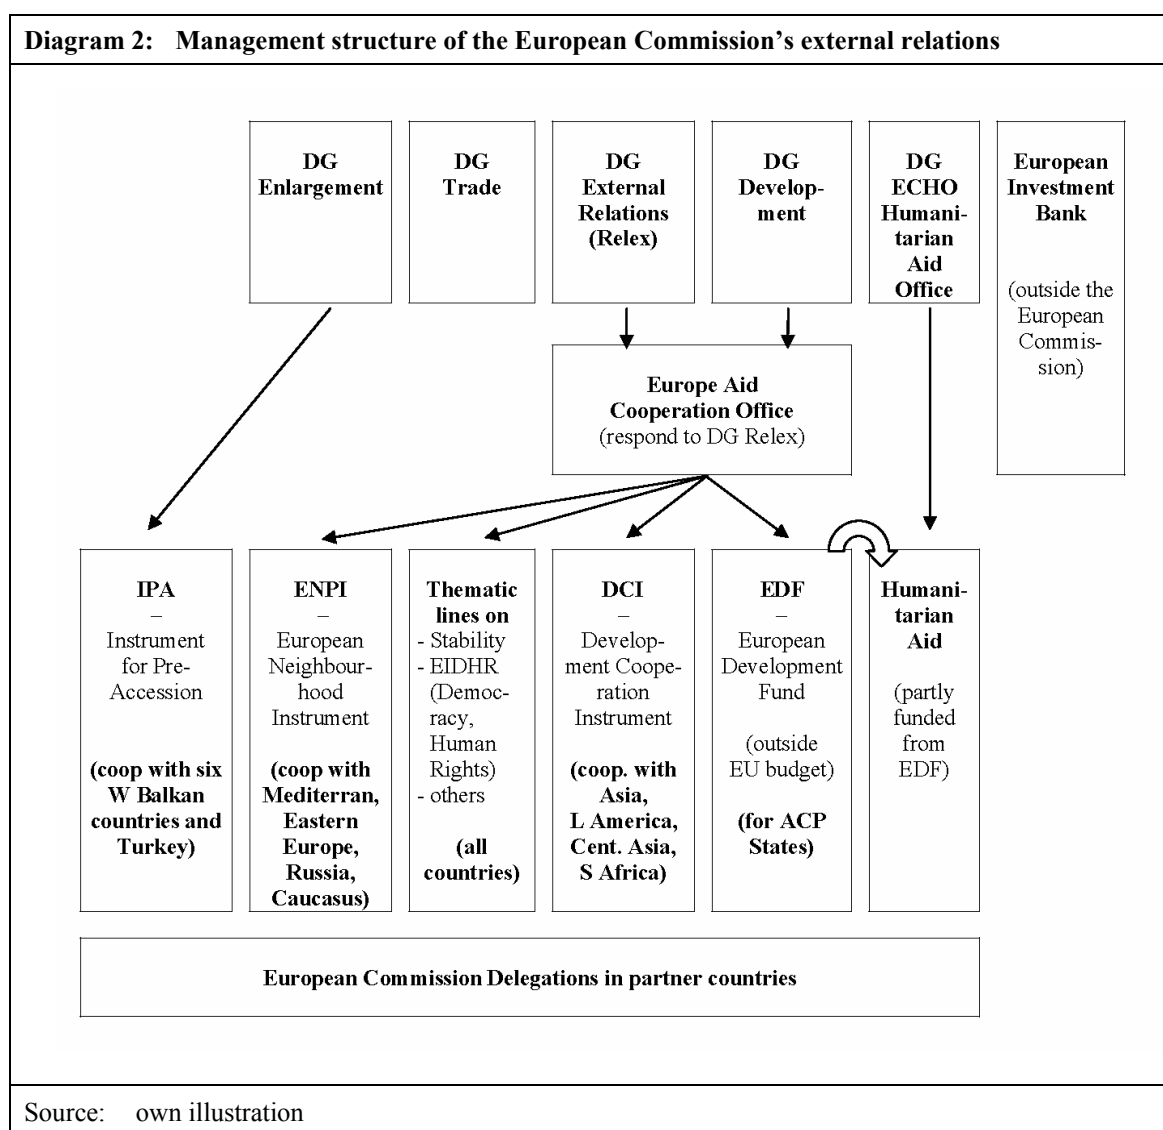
Diagram 2: Management structure of the European Commission's external relations

DG Enlargement

DG Trade

DG External Relations (Relex)

DG Development

DG ECHO Humanitarian Aid Office

European Investment Bank

(outside the European Commission)

Europe Aid Cooperation Office (respond to DG Relex)

IPA – Instrument for Pre-Accession

(coop with six W Balkan countries and Turkey)

ENPI – European Neighbourhood Instrument

(coop with Mediterran, Eastern Europe, Russia, Caucasus)

Thematic lines on
- Stability
- EIDHR (Democracy, Human Rights)
- others

(all countries)

DCI – Development Cooperation Instrument

(coop. with Asia, L America, Cent. Asia, S Africa)

EDF – European Development Fund

(outside EU budget)

(for ACP States)

Humanitarian Aid

(partly funded from EDF)

European Commission Delegations in partner countries

Source: own illustration